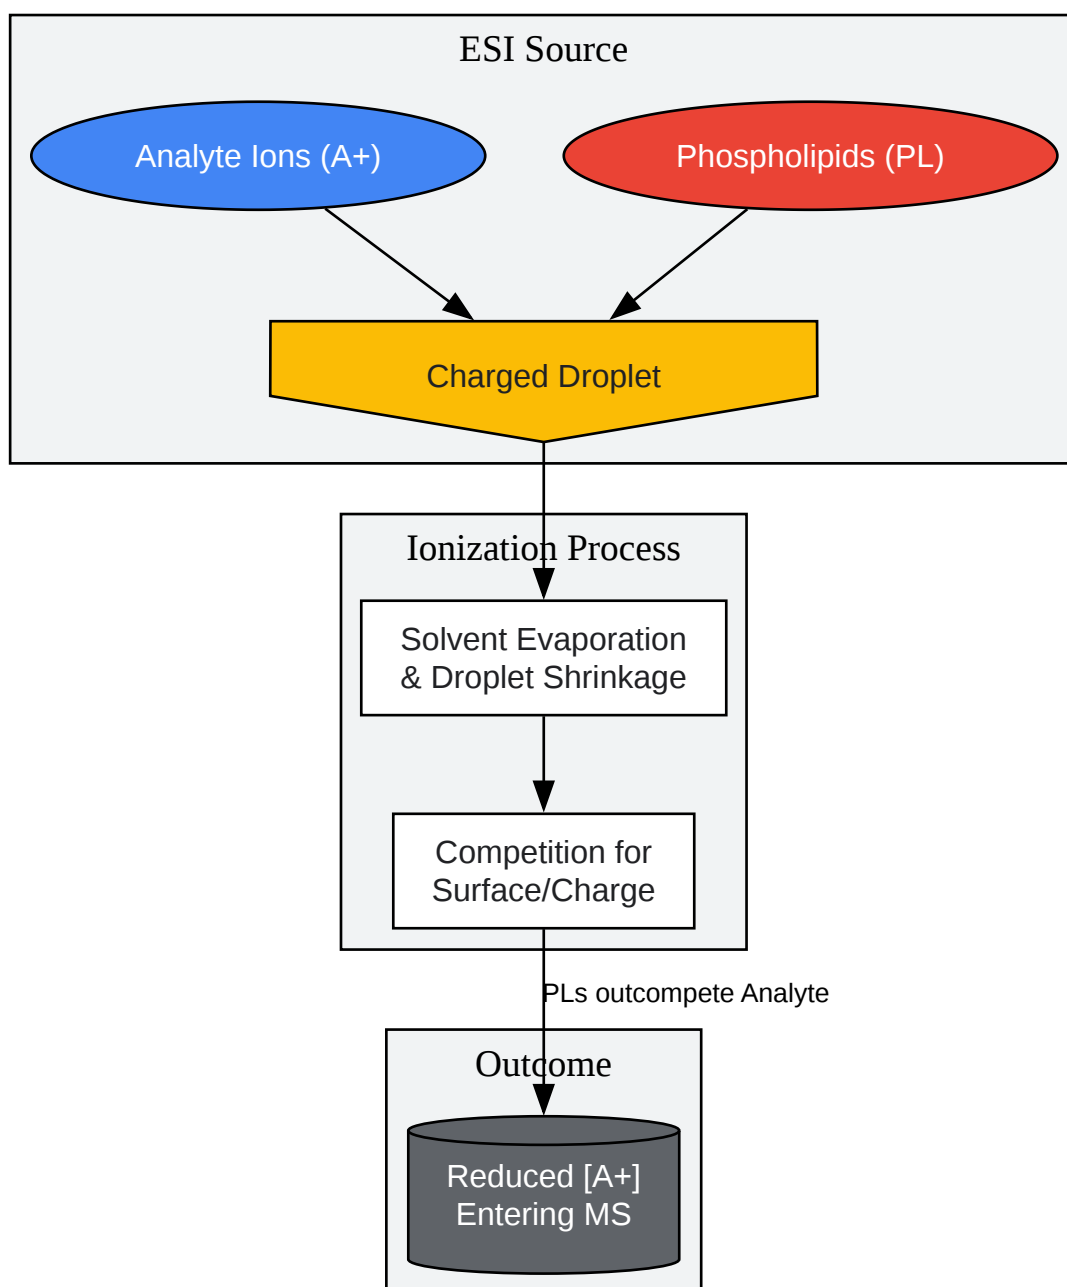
ESI Source

Analyte Ions (A+)

Phospholipids (PL)

Charged Droplet

Ionization Process

Solvent Evaporation & Droplet Shrinkage

Competition for Surface/Charge

PLs outcompete Analyte

Outcome

Reduced [A+] Entering MS